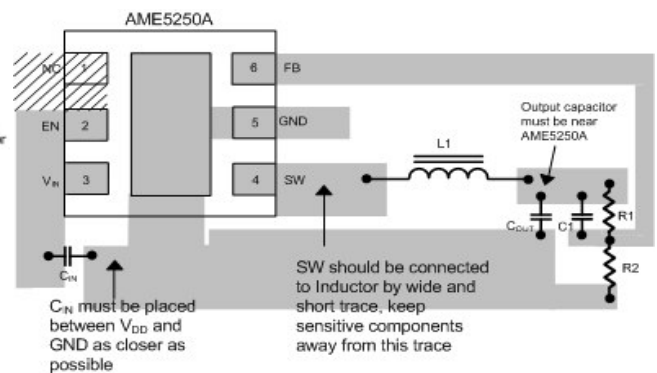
AME5250A

NC 1

EN 2

$V_{IN}$ 3

6 FB

5 GND

4 SW

L1

Output capacitor must be near AME5250A

$C_{OUT}$

C1

R1

R2

$C_{IN}$

$C_{IN}$ must be placed between $V_{DD}$ and GND as closer as possible

SW should be connected to Inductor by wide and short trace, keep sensitive components away from this trace